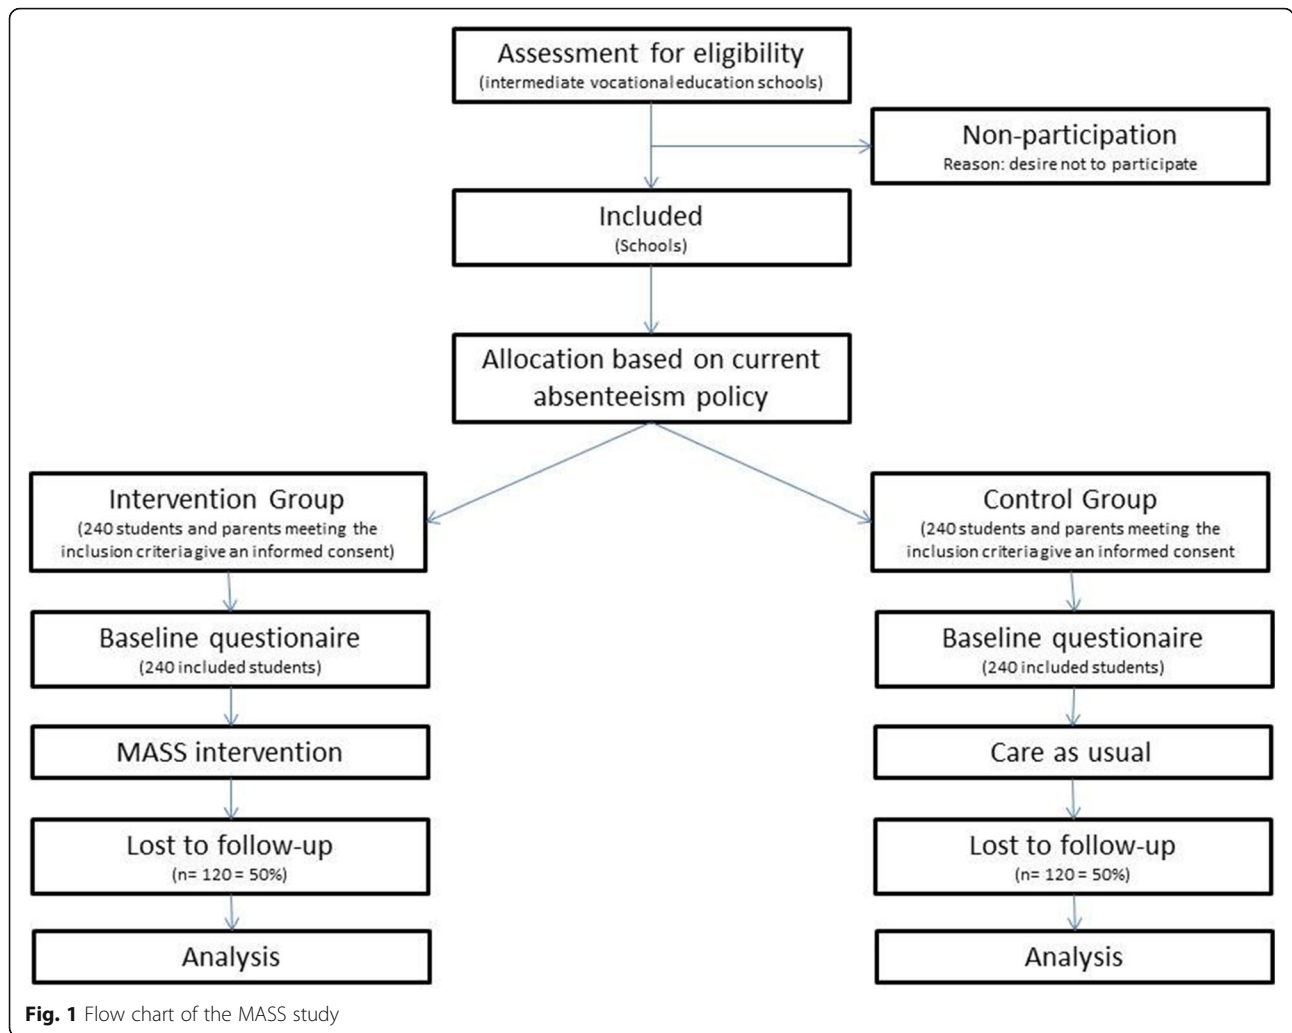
Assessment for eligibility
(intermediate vocational education schools)

Non-participation
Reason: desire not to participate

Included
(Schools)

Allocation based on current absenteeism policy

Intervention Group
(240 students and parents meeting the inclusion criteria give an informed consent)

Control Group
(240 students and parents meeting the inclusion criteria give an informed consent

Baseline questionaire
(240 included students)

Baseline questionaire
(240 included students)

MASS intervention

Care as usual

Lost to follow-up
(n= 120 = 50%)

Lost to follow-up
(n= 120 = 50%)

Analysis

Analysis

**Fig. 1** Flow chart of the MASS study